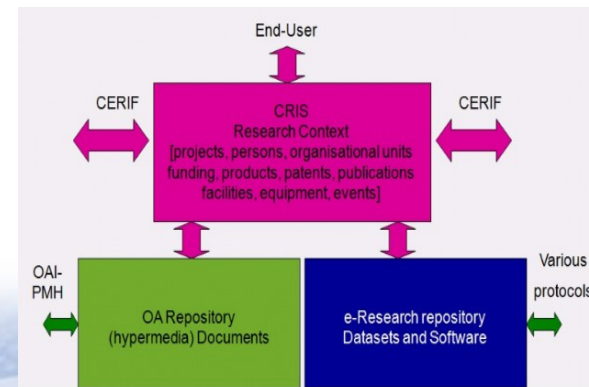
End-User

CERIF

CRIS
Research Context
[projects, persons, organisational units funding, products, patents, publications facilities, equipment, events]

CERIF

OAI-PMH

OA Repository
(hypermedia) Documents

e-Research repository
Datasets and Software

Various protocols